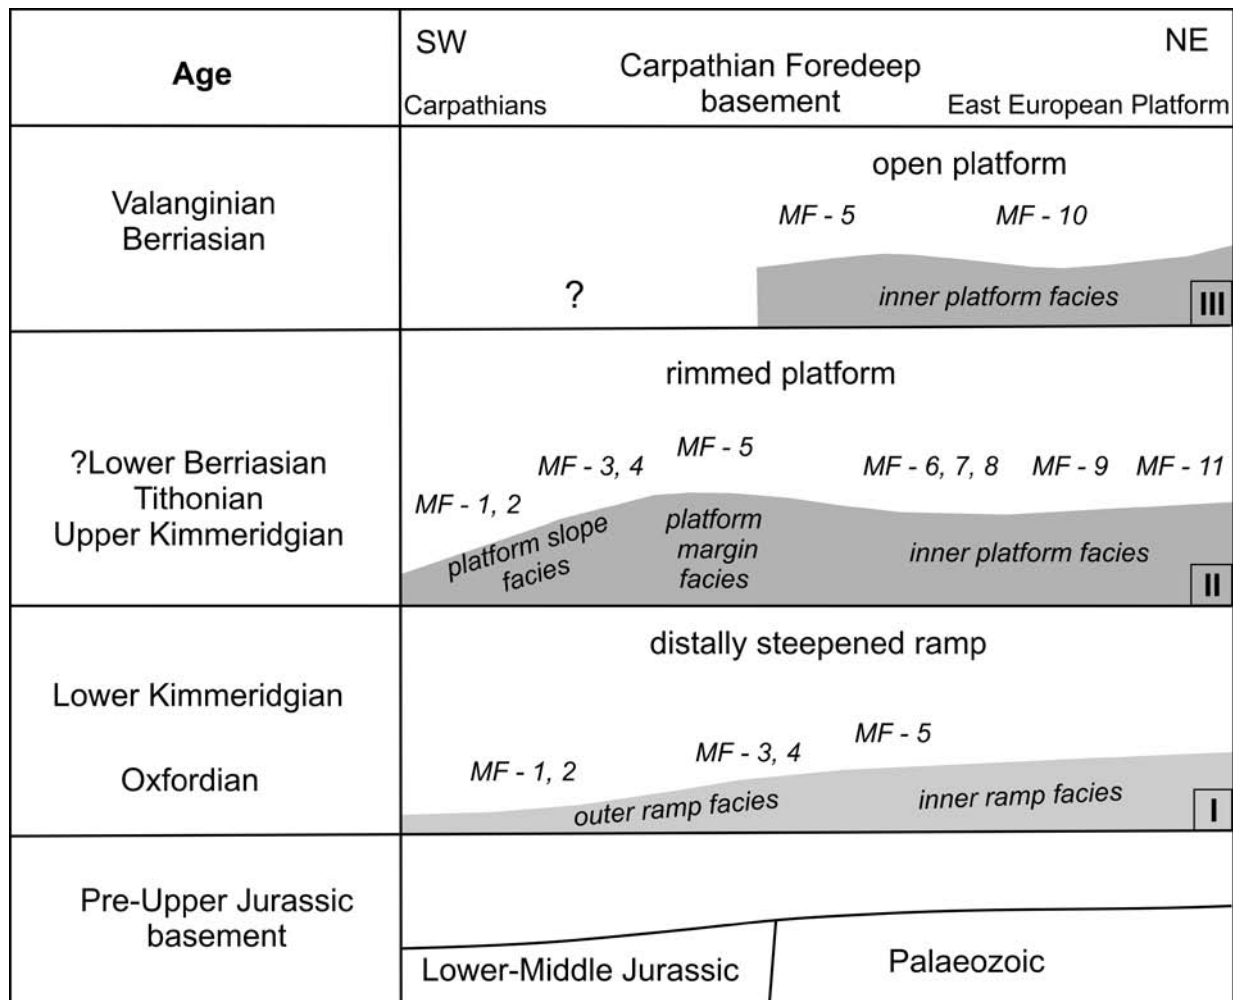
| Age | SW Carpathians — Carpathian Foredeep basement — NE East European Platform |
|---|---|
| Valanginian Berriasian | open platform; MF - 5; MF - 10; ?; inner platform facies; III |
| ?Lower Berriasian Tithonian Upper Kimmeridgian | rimmed platform; MF - 1, 2; MF - 3, 4; MF - 5; MF - 6, 7, 8; MF - 9; MF - 11; platform slope facies; platform margin facies; inner platform facies; II |
| Lower Kimmeridgian Oxfordian | distally steepened ramp; MF - 1, 2; MF - 3, 4; MF - 5; outer ramp facies; inner ramp facies; I |
| Pre-Upper Jurassic basement | Lower-Middle Jurassic; Palaeozoic |